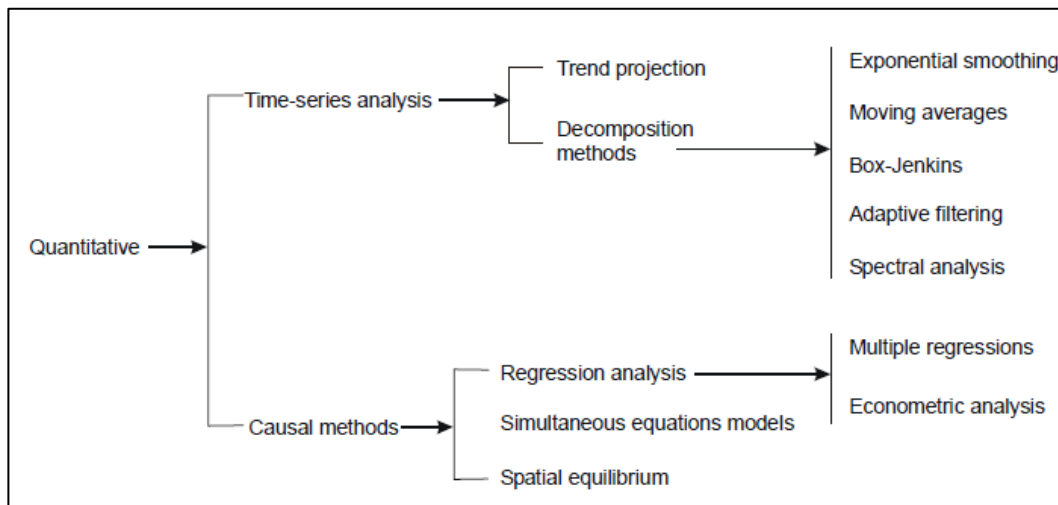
Quantitative

Time-series analysis

Trend projection

Decomposition methods

Exponential smoothing

Moving averages

Box-Jenkins

Adaptive filtering

Spectral analysis

Causal methods

Regression analysis

Simultaneous equations models

Spatial equilibrium

Multiple regressions

Econometric analysis